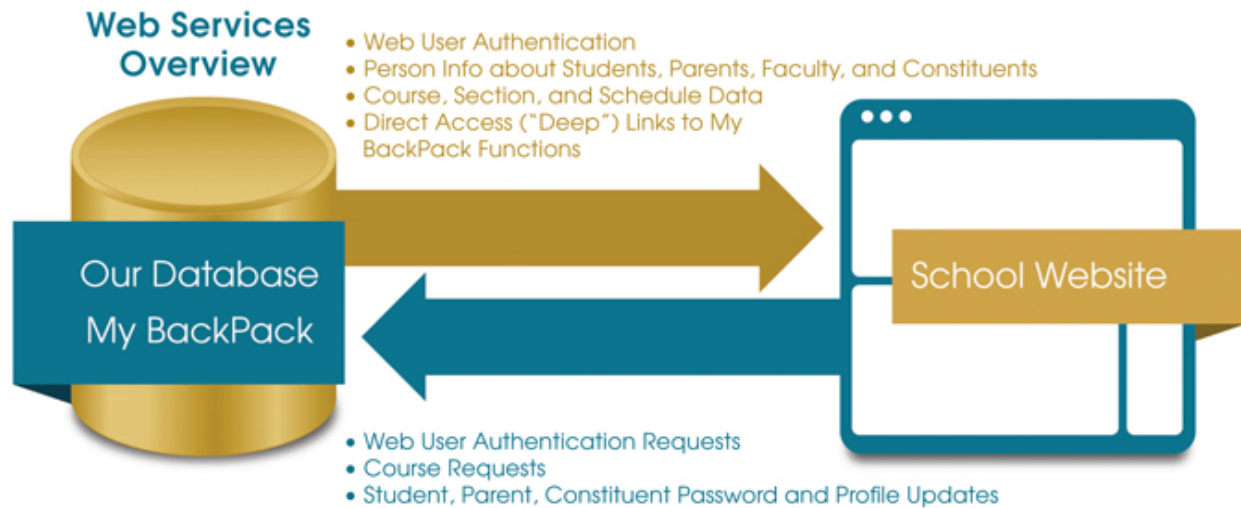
Web Services Overview

• Web User Authentication
• Person Info about Students, Parents, Faculty, and Constituents
• Course, Section, and Schedule Data
• Direct Access ("Deep") Links to My BackPack Functions

Our Database My BackPack

School Website

• Web User Authentication Requests
• Course Requests
• Student, Parent, Constituent Password and Profile Updates